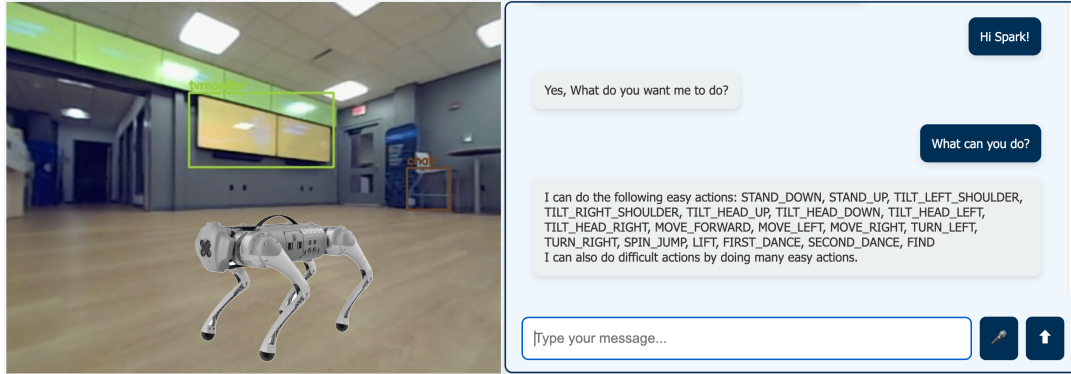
tvmonitor

chair

Hi Spark!

Yes, What do you want me to do?

What can you do?

I can do the following easy actions: STAND_DOWN, STAND_UP, TILT_LEFT_SHOULDER, TILT_RIGHT_SHOULDER, TILT_HEAD_UP, TILT_HEAD_DOWN, TILT_HEAD_LEFT, TILT_HEAD_RIGHT, MOVE_FORWARD, MOVE_LEFT, MOVE_RIGHT, TURN_LEFT, TURN_RIGHT, SPIN_JUMP, LIFT, FIRST_DANCE, SECOND_DANCE, FIND
I can also do difficult actions by doing many easy actions.

Type your message...